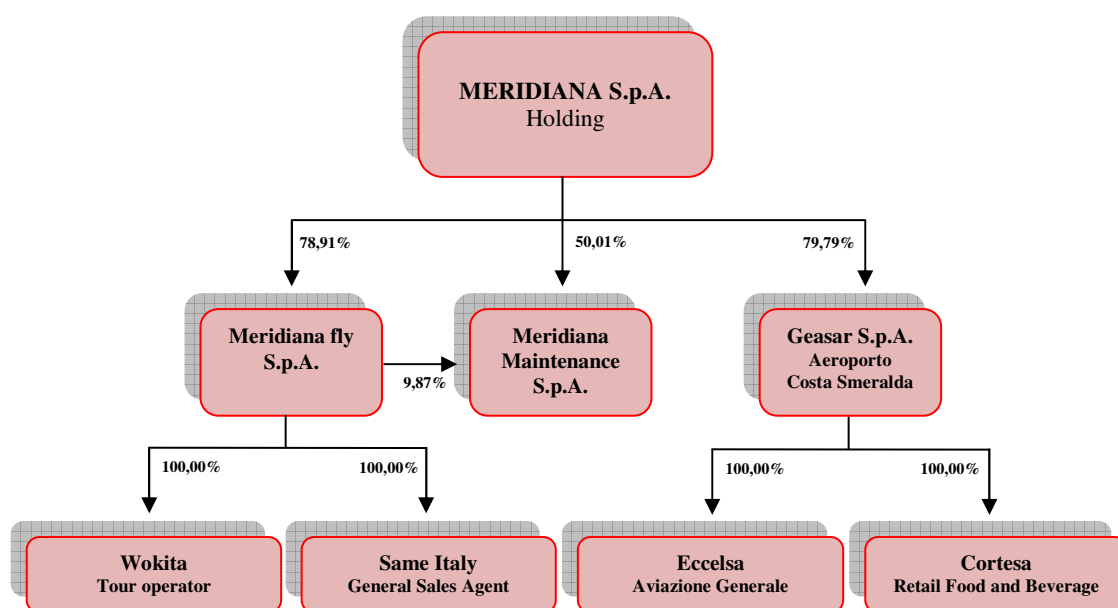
MERIDIANA S.p.A.
Holding

78,91%

50,01%

79,79%

Meridiana fly S.p.A.

9,87%

Meridiana Maintenance S.p.A.

Geasar S.p.A.
Aeroporto Costa Smeralda

100,00%

100,00%

100,00%

100,00%

Wokita
Tour operator

Same Italy
General Sales Agent

Eccelsa
Aviazione Generale

Cortesa
Retail Food and Beverage